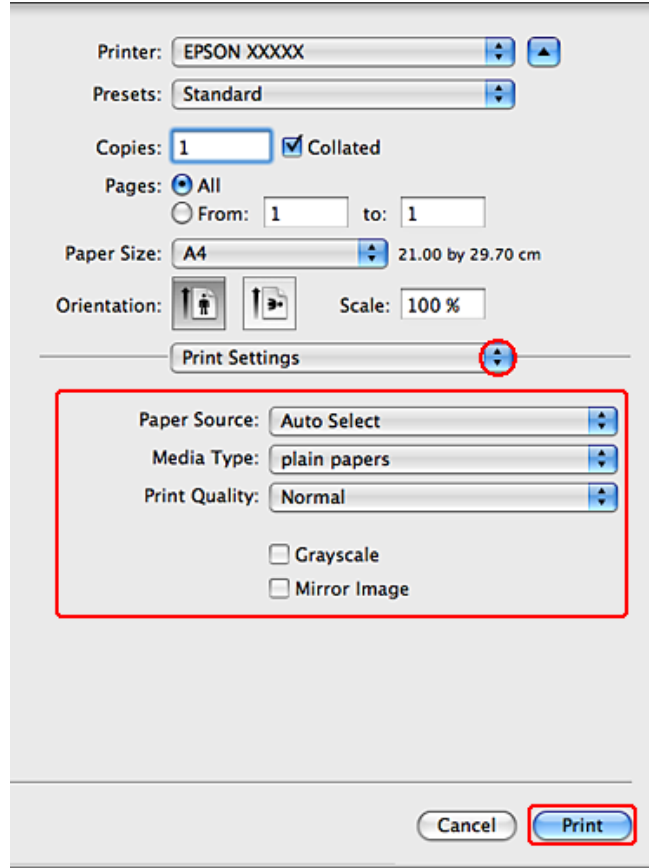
Printer: EPSON XXXXX

Presets: Standard

Copies: 1 Collated

Pages: All

From: 1 to: 1

Paper Size: A4 21.00 by 29.70 cm

Orientation: Scale: 100 %

Print Settings

Paper Source: Auto Select

Media Type: plain papers

Print Quality: Normal

Grayscale

Mirror Image

Cancel Print